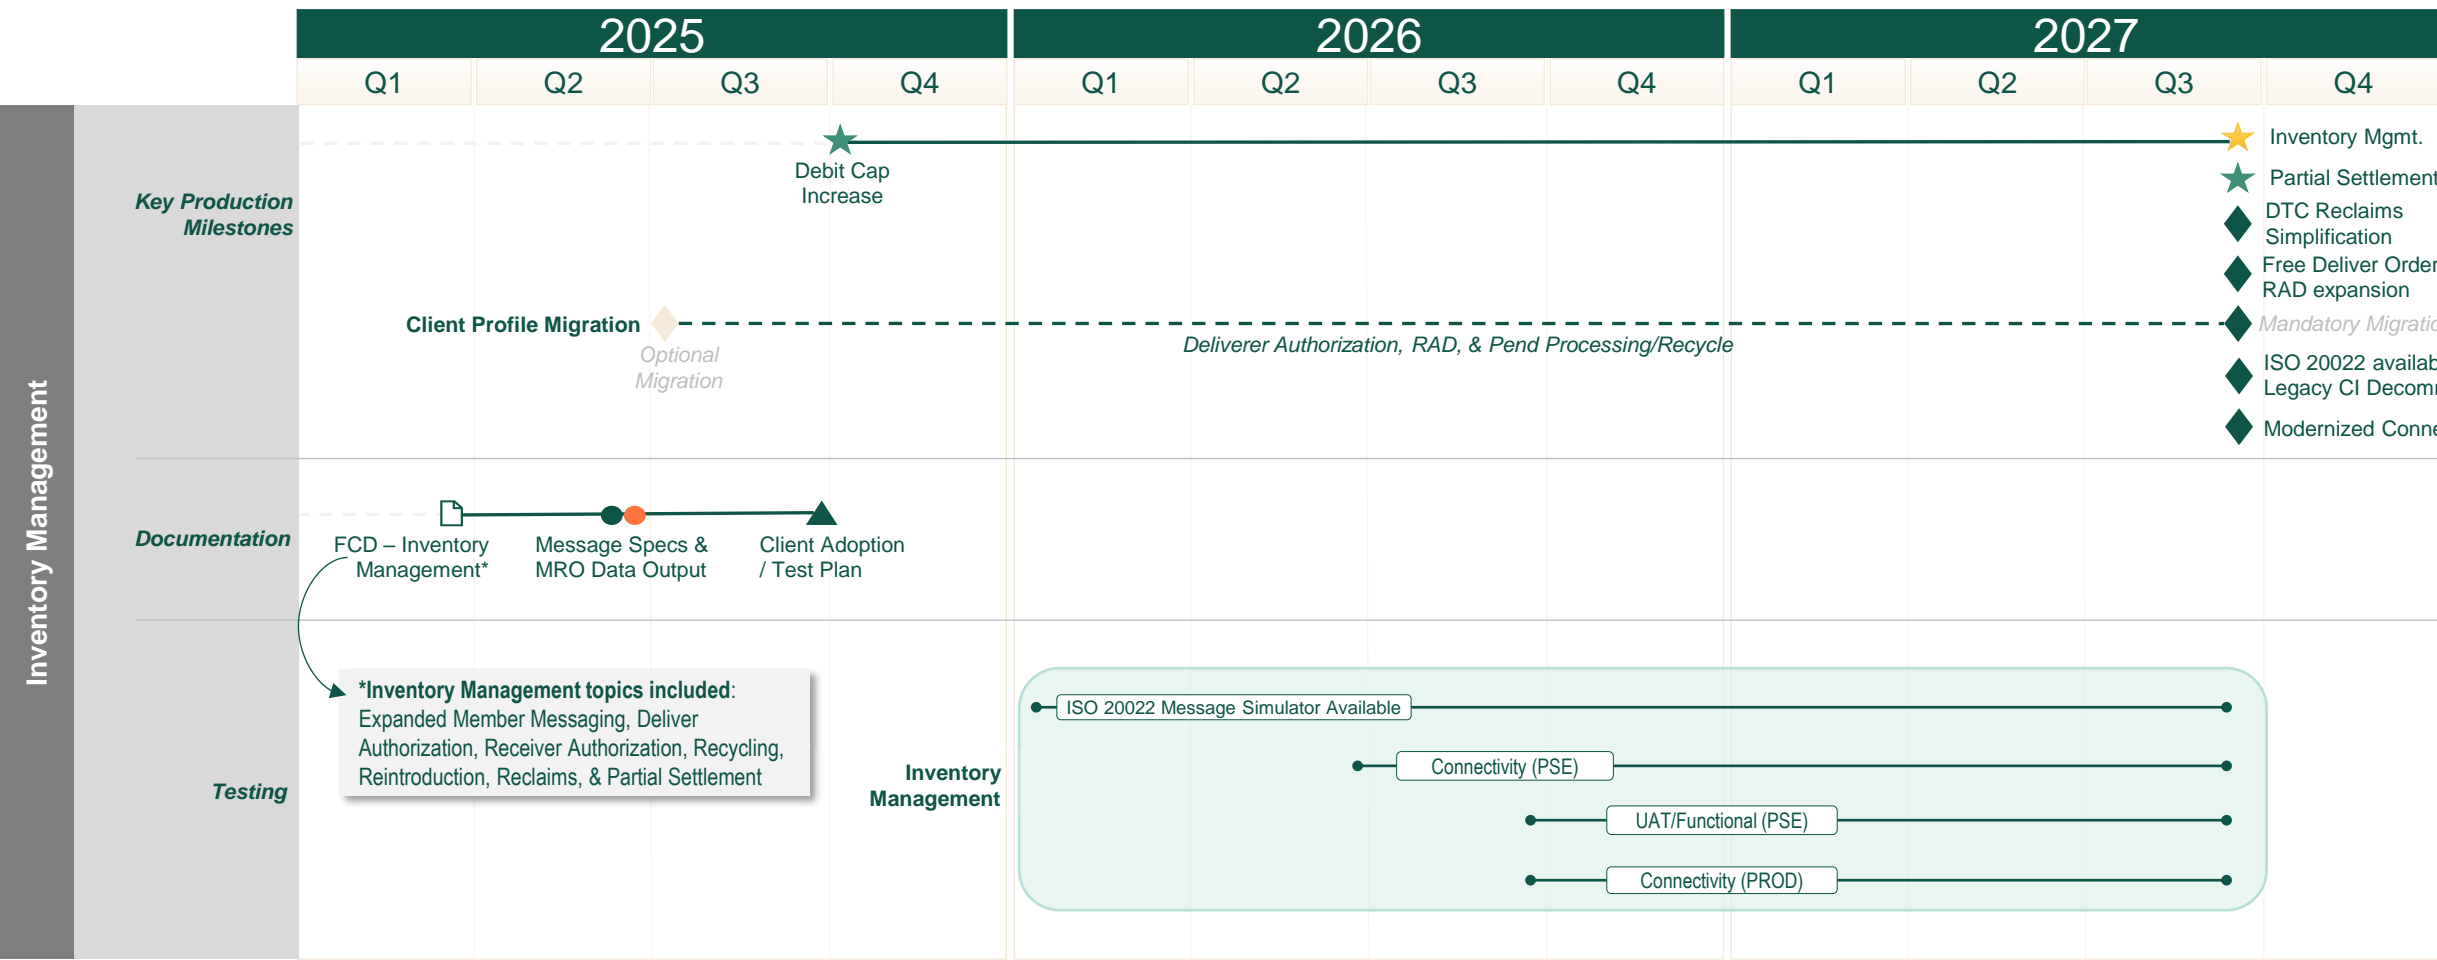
| 2025 | | | | 2026 | | | | 2027 | | | |
|---|---|---|---|---|---|---|---|---|---|---|---|
| Q1 | Q2 | Q3 | Q4 | Q1 | Q2 | Q3 | Q4 | Q1 | Q2 | Q3 | Q4 |

Inventory Management

Key Production Milestones

Debit Cap Increase

Inventory Mgmt.

Partial Settlement

DTC Reclaims Simplification

Free Deliver Order RAD expansion

Client Profile Migration

Optional Migration

Deliverer Authorization, RAD, & Pend Processing/Recycle

Mandatory Migratio

ISO 20022 availab Legacy CI Decomm

Modernized Conne

Documentation

FCD – Inventory Management*

Message Specs & MRO Data Output

Client Adoption / Test Plan

Testing

*Inventory Management topics included: Expanded Member Messaging, Deliver Authorization, Receiver Authorization, Recycling, Reintroduction, Reclaims, & Partial Settlement

Inventory Management

ISO 20022 Message Simulator Available

Connectivity (PSE)

UAT/Functional (PSE)

Connectivity (PROD)